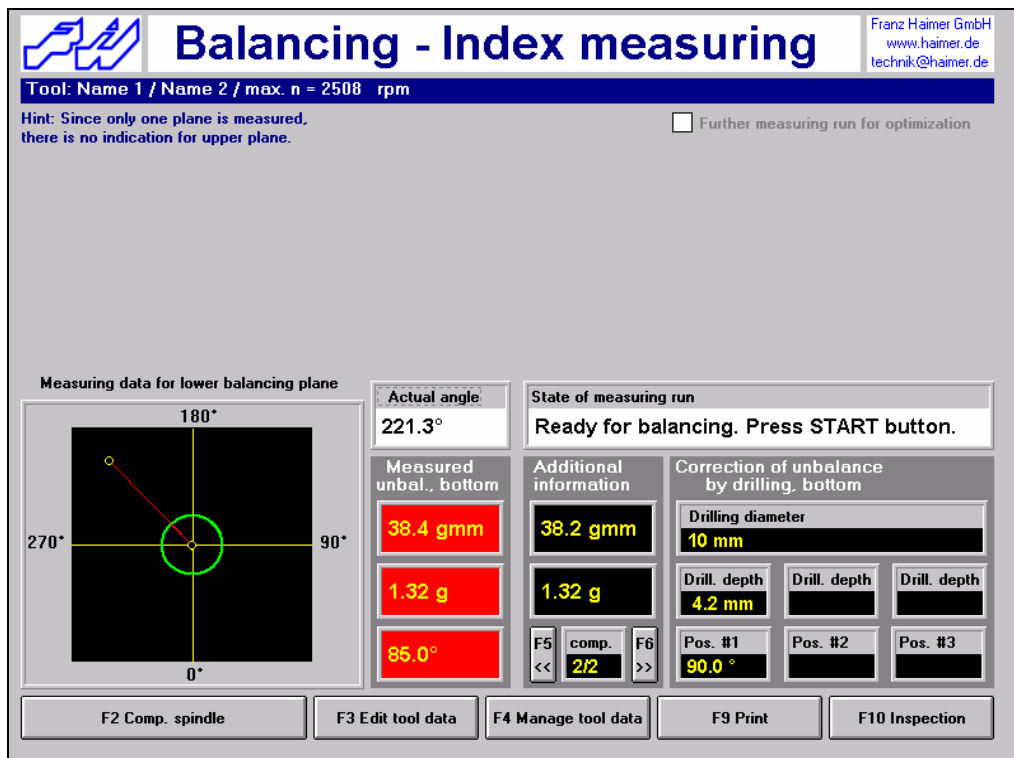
Balancing - Index measuring

Franz Haimer GmbH
www.haimer.de
technik@haimer.de

Tool: Name 1 / Name 2 / max. n = 2508 rpm

Hint: Since only one plane is measured, there is no indication for upper plane.

Further measuring run for optimization

Measuring data for lower balancing plane

180°
270°
90°
0°

Actual angle
221.3°

State of measuring run
Ready for balancing. Press START button.

Measured unbal., bottom
38.4 gmm
1.32 g
85.0°

Additional information
38.2 gmm
1.32 g

F5 <<
comp.
2/2
F6 >>

Correction of unbalance by drilling, bottom

Drilling diameter
10 mm

Drill. depth
4.2 mm
Drill. depth
Drill. depth

Pos. #1
90.0 °
Pos. #2
Pos. #3

F2 Comp. spindle
F3 Edit tool data
F4 Manage tool data
F9 Print
F10 Inspection